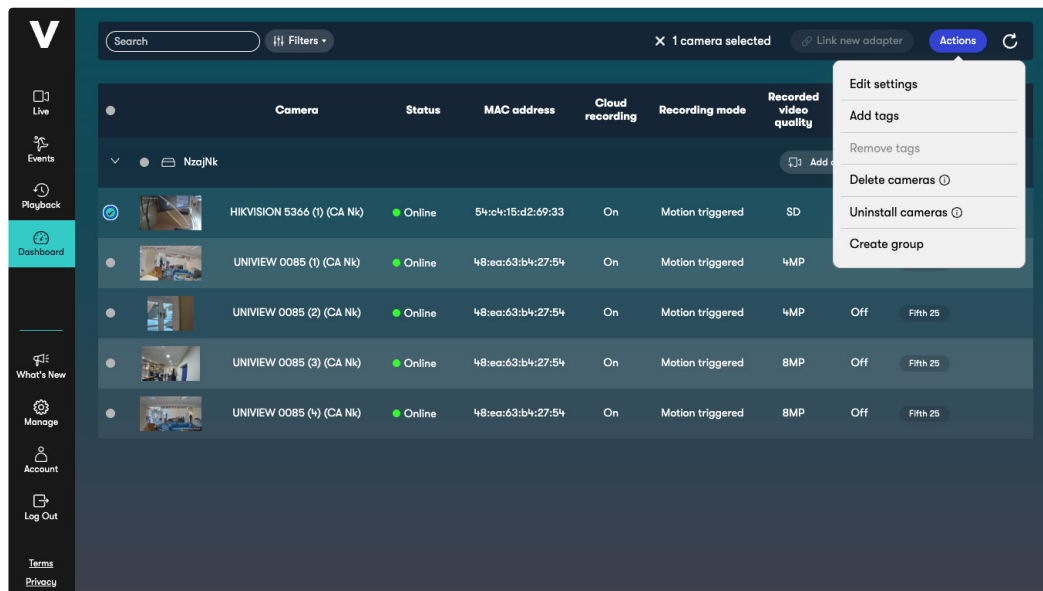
V

Live

Events

Playback

Dashboard

What's New

Manage

Account

Log Out

Terms

Privacy

Search

Filters

1 camera selected

Link new adapter

Actions

| | Camera | Status | MAC address | Cloud recording | Recording mode | Recorded video quality | | |
|---|---|---|---|---|---|---|---|---|
| NzajNk | | | | | | | Add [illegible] | |
| | HIKVISION 5366 (1) (CA Nk) | Online | 54:c4:15:d2:69:33 | On | Motion triggered | SD | | |
| | UNIVIEW 0085 (1) (CA Nk) | Online | 48:ea:63:b4:27:54 | On | Motion triggered | 4MP | | |
| | UNIVIEW 0085 (2) (CA Nk) | Online | 48:ea:63:b4:27:54 | On | Motion triggered | 4MP | Off | Fifth 25 |
| | UNIVIEW 0085 (3) (CA Nk) | Online | 48:ea:63:b4:27:54 | On | Motion triggered | 8MP | Off | Fifth 25 |
| | UNIVIEW 0085 (4) (CA Nk) | Online | 48:ea:63:b4:27:54 | On | Motion triggered | 8MP | Off | Fifth 25 |

Edit settings
Add tags
Remove tags
Delete cameras
Uninstall cameras
Create group